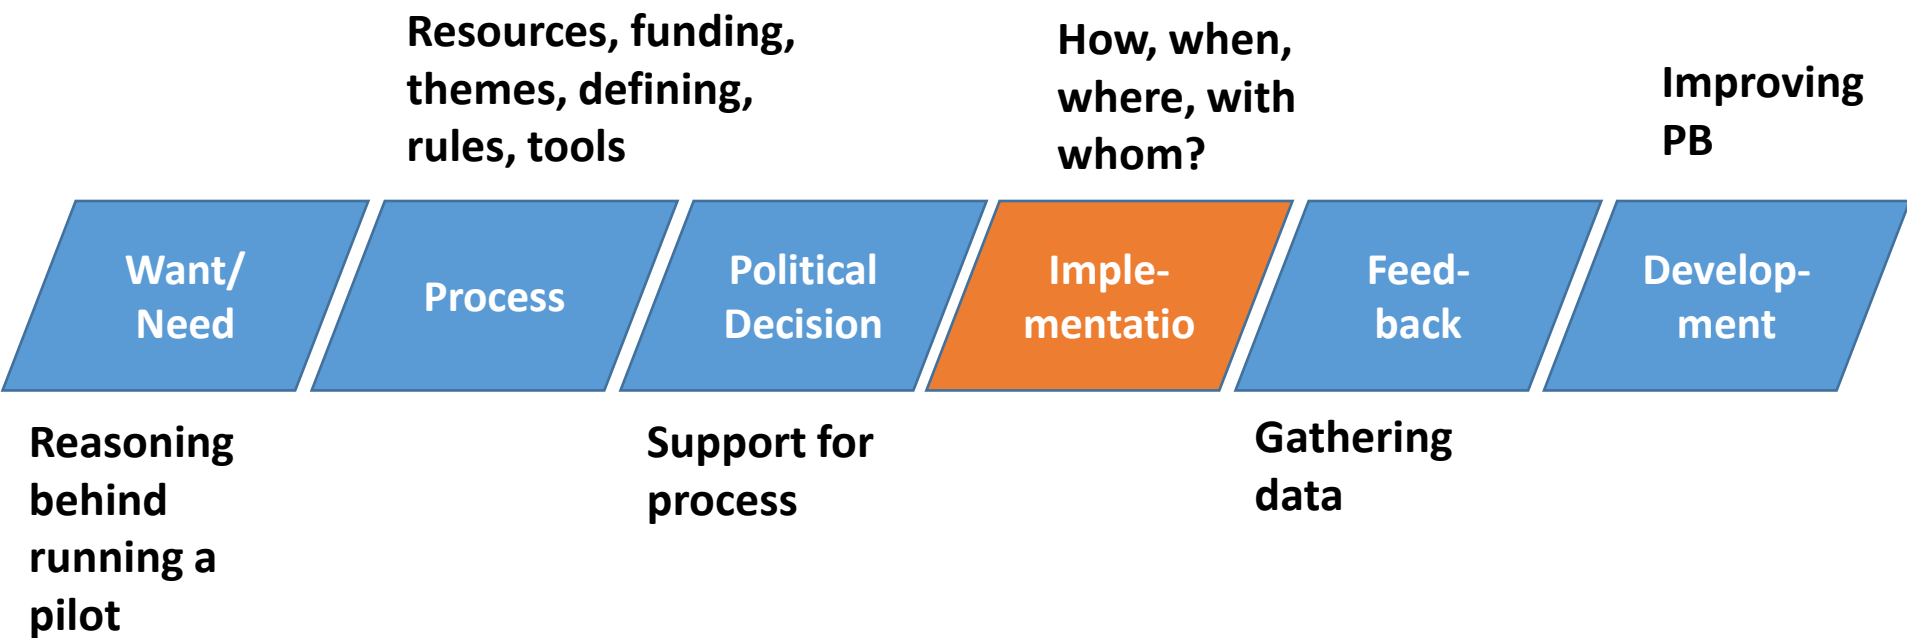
Resources, funding, themes, defining, rules, tools

How, when, where, with whom?

Improving PB

Want/ Need

Process

Political Decision

Imple- mentatio

Feed- back

Develop- ment

Reasoning behind running a pilot

Support for process

Gathering data